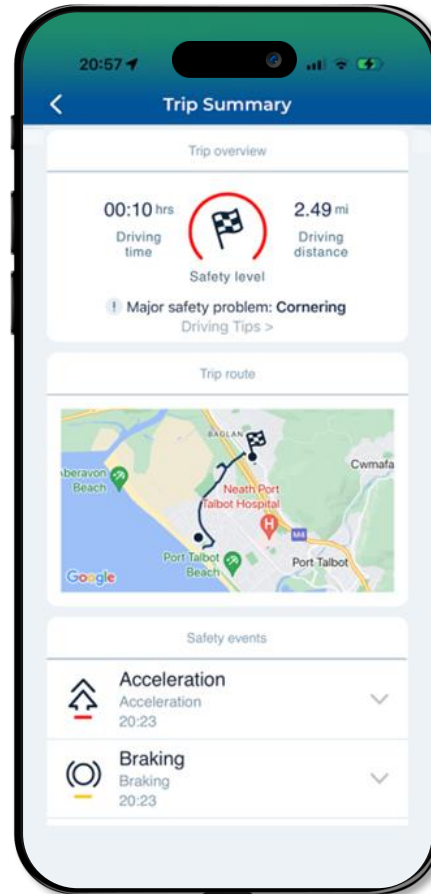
20:57

Trip Summary

Trip overview

00:10 hrs
Driving time

Safety level

2.49 mi
Driving distance

! Major safety problem: Cornering
Driving Tips >

Trip route

BAGLAN
Cwmafa
Aberavon Beach
Neath Port Talbot Hospital
M4
Port Talbot Beach
Port Talbot
Google

Safety events

Acceleration
Acceleration
20:23

Braking
Braking
20:23